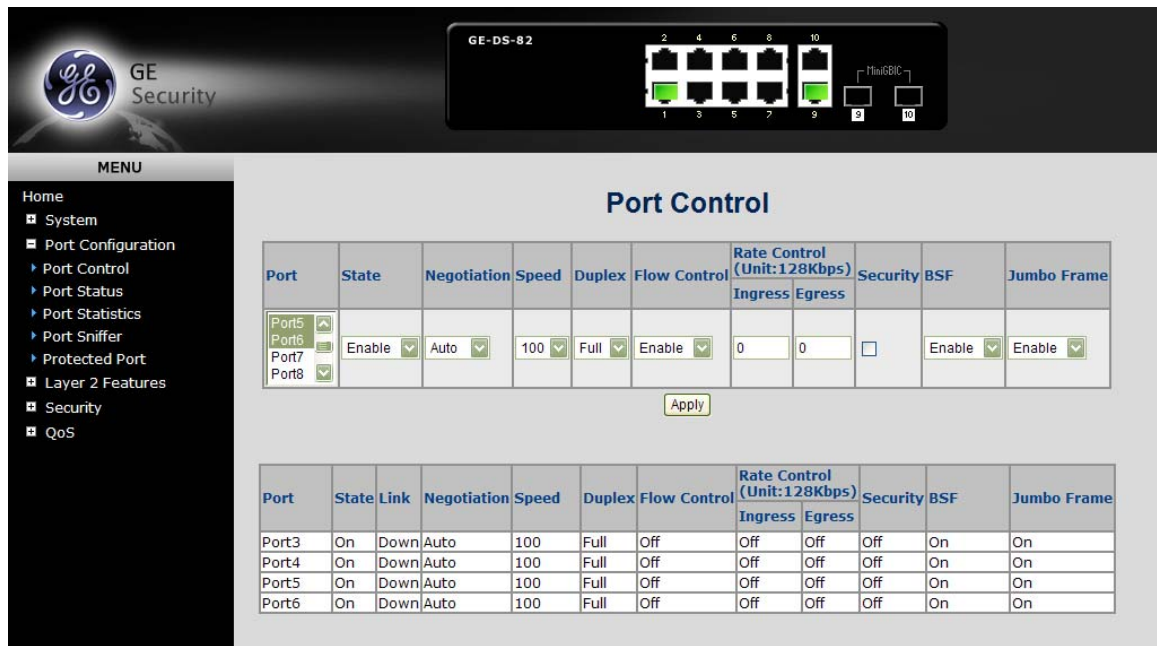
GE Security

GE-DS-82

2 4 6 8 10

1 3 5 7 9

MiniGBIC

9 10

MENU

Home
System
Port Configuration
Port Control
Port Status
Port Statistics
Port Sniffer
Protected Port
Layer 2 Features
Security
QoS

Port Control

| Port | State | Negotiation | Speed | Duplex | Flow Control | Rate Control (Unit:128Kbps) Ingress | Egress | Security | BSF | Jumbo Frame |
|---|---|---|---|---|---|---|---|---|---|---|
| Port5 Port6 Port7 Port8 | Enable | Auto | 100 | Full | Enable | 0 | 0 | | Enable | Enable |

Apply

| Port | State | Link | Negotiation | Speed | Duplex | Flow Control | Rate Control (Unit:128Kbps) Ingress | Egress | Security | BSF | Jumbo Frame |
|---|---|---|---|---|---|---|---|---|---|---|---|
| Port3 | On | Down | Auto | 100 | Full | Off | Off | Off | Off | On | On |
| Port4 | On | Down | Auto | 100 | Full | Off | Off | Off | Off | On | On |
| Port5 | On | Down | Auto | 100 | Full | Off | Off | Off | Off | On | On |
| Port6 | On | Down | Auto | 100 | Full | Off | Off | Off | Off | On | On |